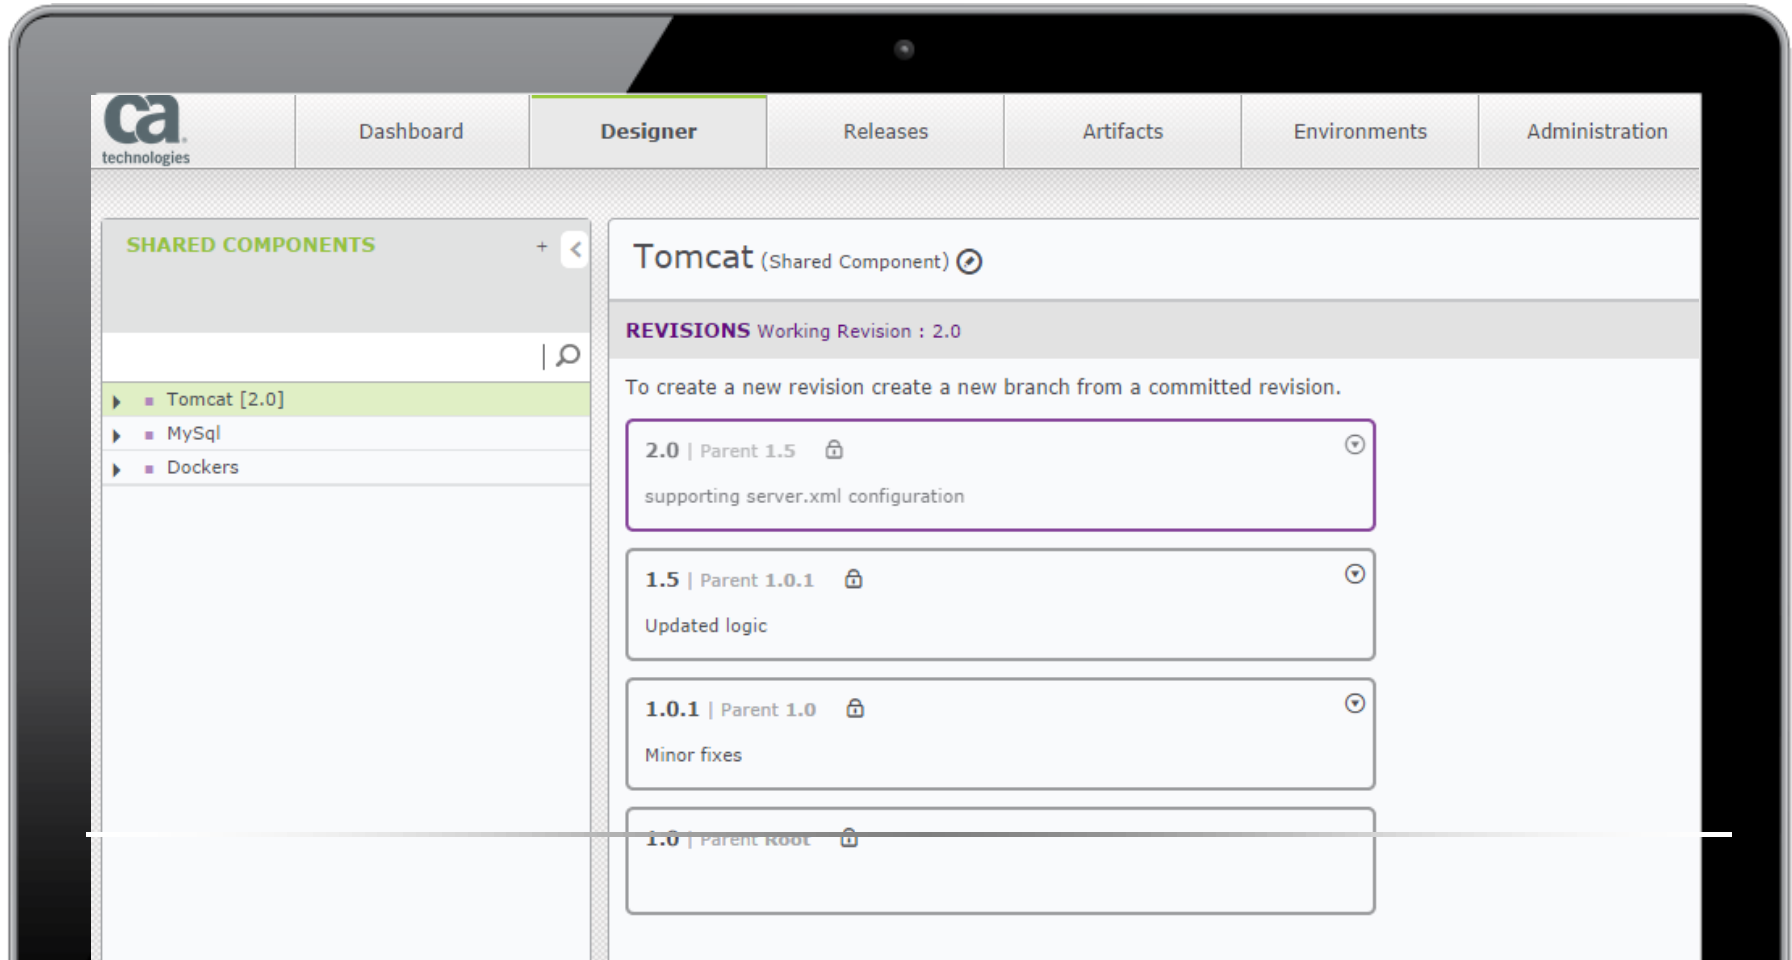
ca technologies

Dashboard

Designer

Releases

Artifacts

Environments

Administration

SHARED COMPONENTS +

Tomcat [2.0]

MySql

Dockers

Tomcat (Shared Component)

REVISIONS Working Revision : 2.0

To create a new revision create a new branch from a committed revision.

2.0 | Parent 1.5

supporting server.xml configuration

1.5 | Parent 1.0.1

Updated logic

1.0.1 | Parent 1.0

Minor fixes

1.0 | Parent Root